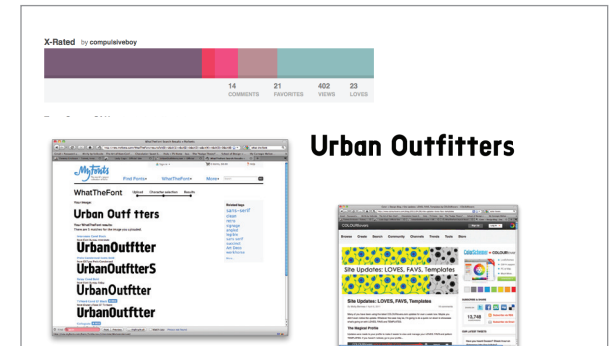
X-Rated by compulsiveboy

14 COMMENTS
21 FAVORITES
402 VIEWS
23 LOVES

Urban Outfitters

MyFonts
Find Fonts
WhatTheFont
More
WhatTheFont
Upload
Character selection
Results
Urban Outf tters
UrbanOutfitter
UrbanOutfitterS
UrbanOutfitter
UrbanOutfitter

COLOURlovers
Site Updates: LOVES, FAVS, Templates
Site Updates: LOVES, FAVS, Templates
The Regional Profile
13,748